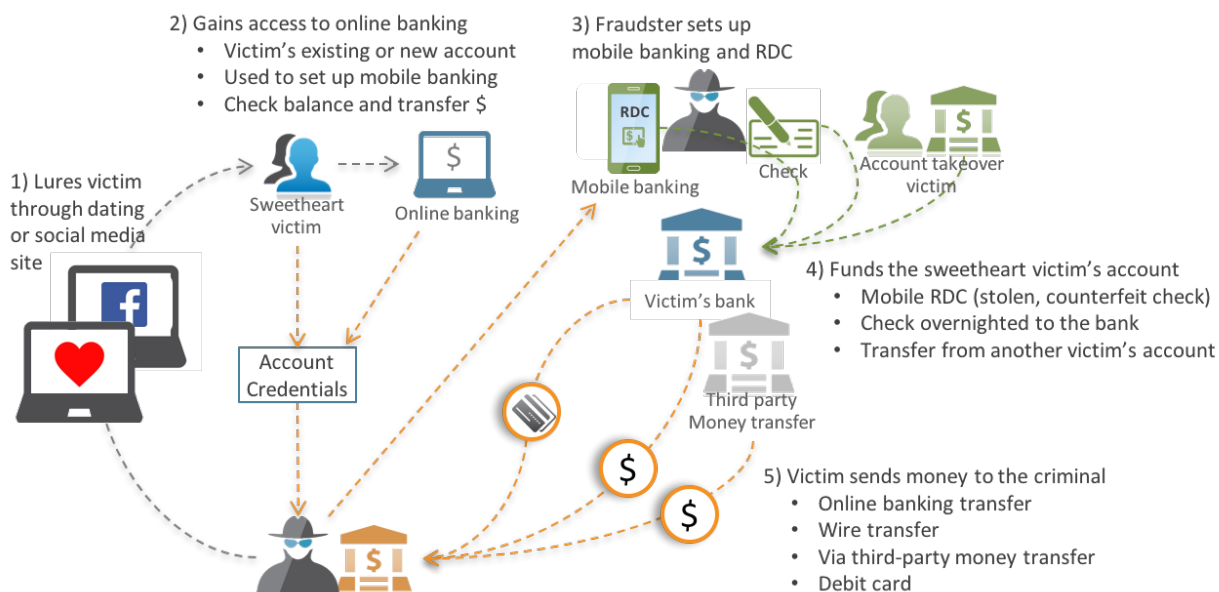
2) Gains access to online banking
- Victim's existing or new account
- Used to set up mobile banking
- Check balance and transfer $

3) Fraudster sets up mobile banking and RDC

1) Lures victim through dating or social media site

Sweetheart victim

$

Online banking

RDC

Mobile banking

Check

$

Account takeover victim

$

Victim's bank

4) Funds the sweetheart victim's account
- Mobile RDC (stolen, counterfeit check)
- Check overnighted to the bank
- Transfer from another victim's account

Account Credentials

$

Third party Money transfer

$

$

5) Victim sends money to the criminal
- Online banking transfer
- Wire transfer
- Via third-party money transfer
- Debit card

$